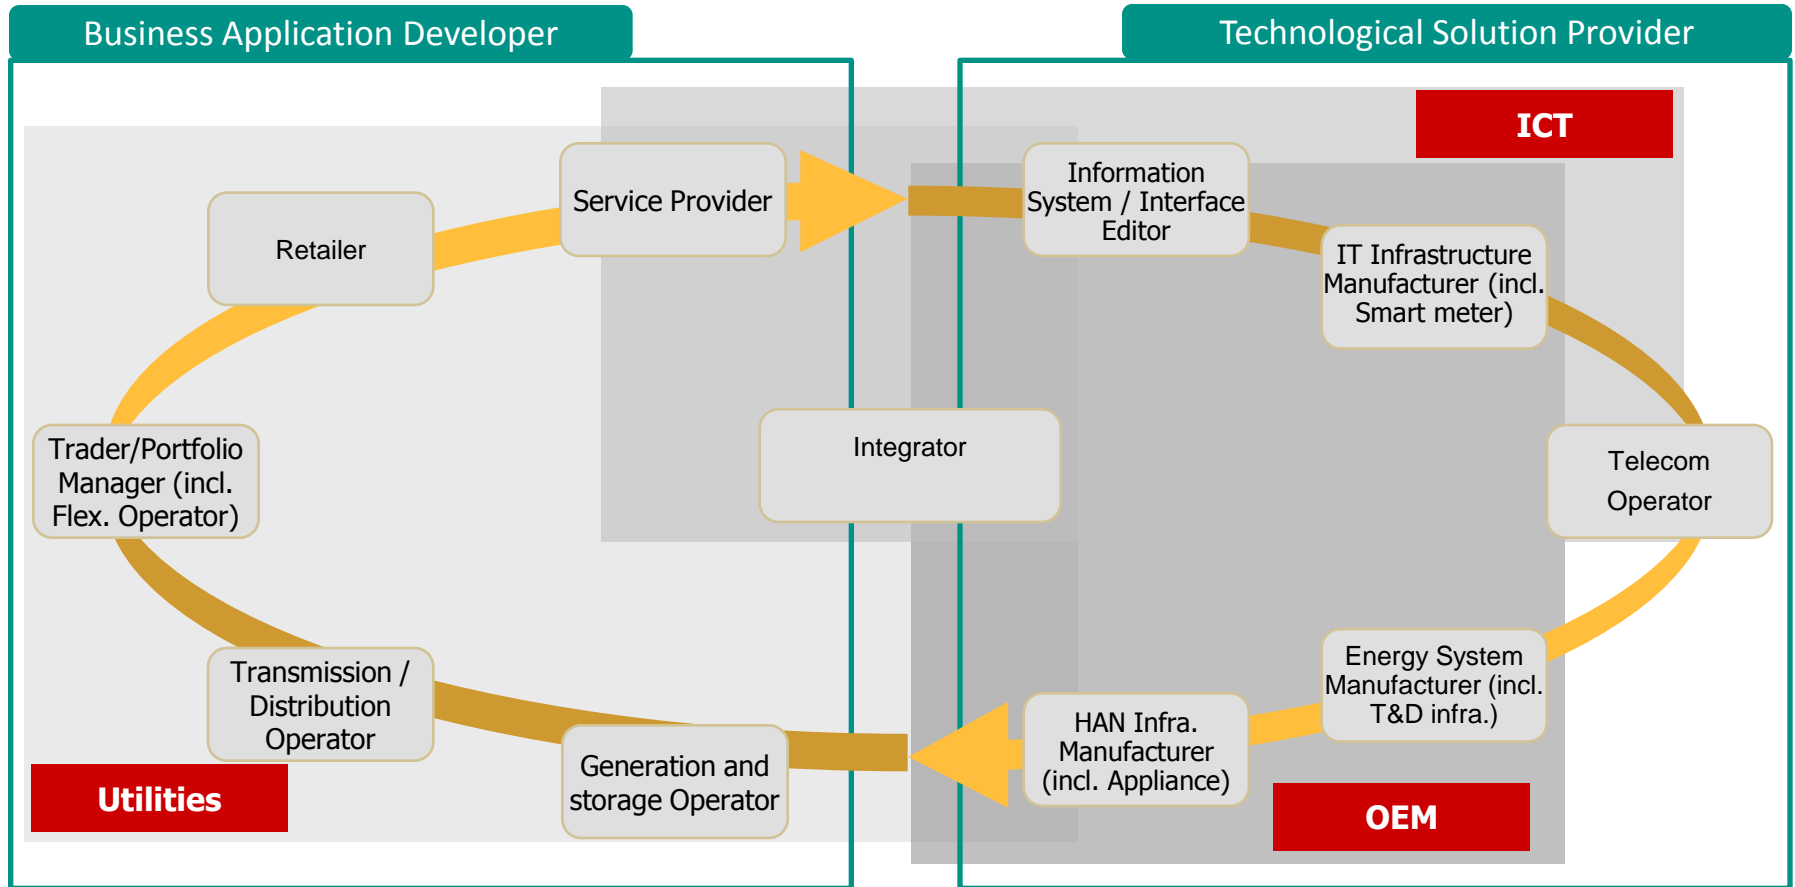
Business Application Developer

Technological Solution Provider

ICT

Retailer

Service Provider

Information System / Interface Editor

IT Infrastructure Manufacturer (incl. Smart meter)

Trader/Portfolio Manager (incl. Flex. Operator)

Integrator

Telecom Operator

Transmission / Distribution Operator

Generation and storage Operator

HAN Infra. Manufacturer (incl. Appliance)

Energy System Manufacturer (incl. T&D infra.)

Utilities

OEM